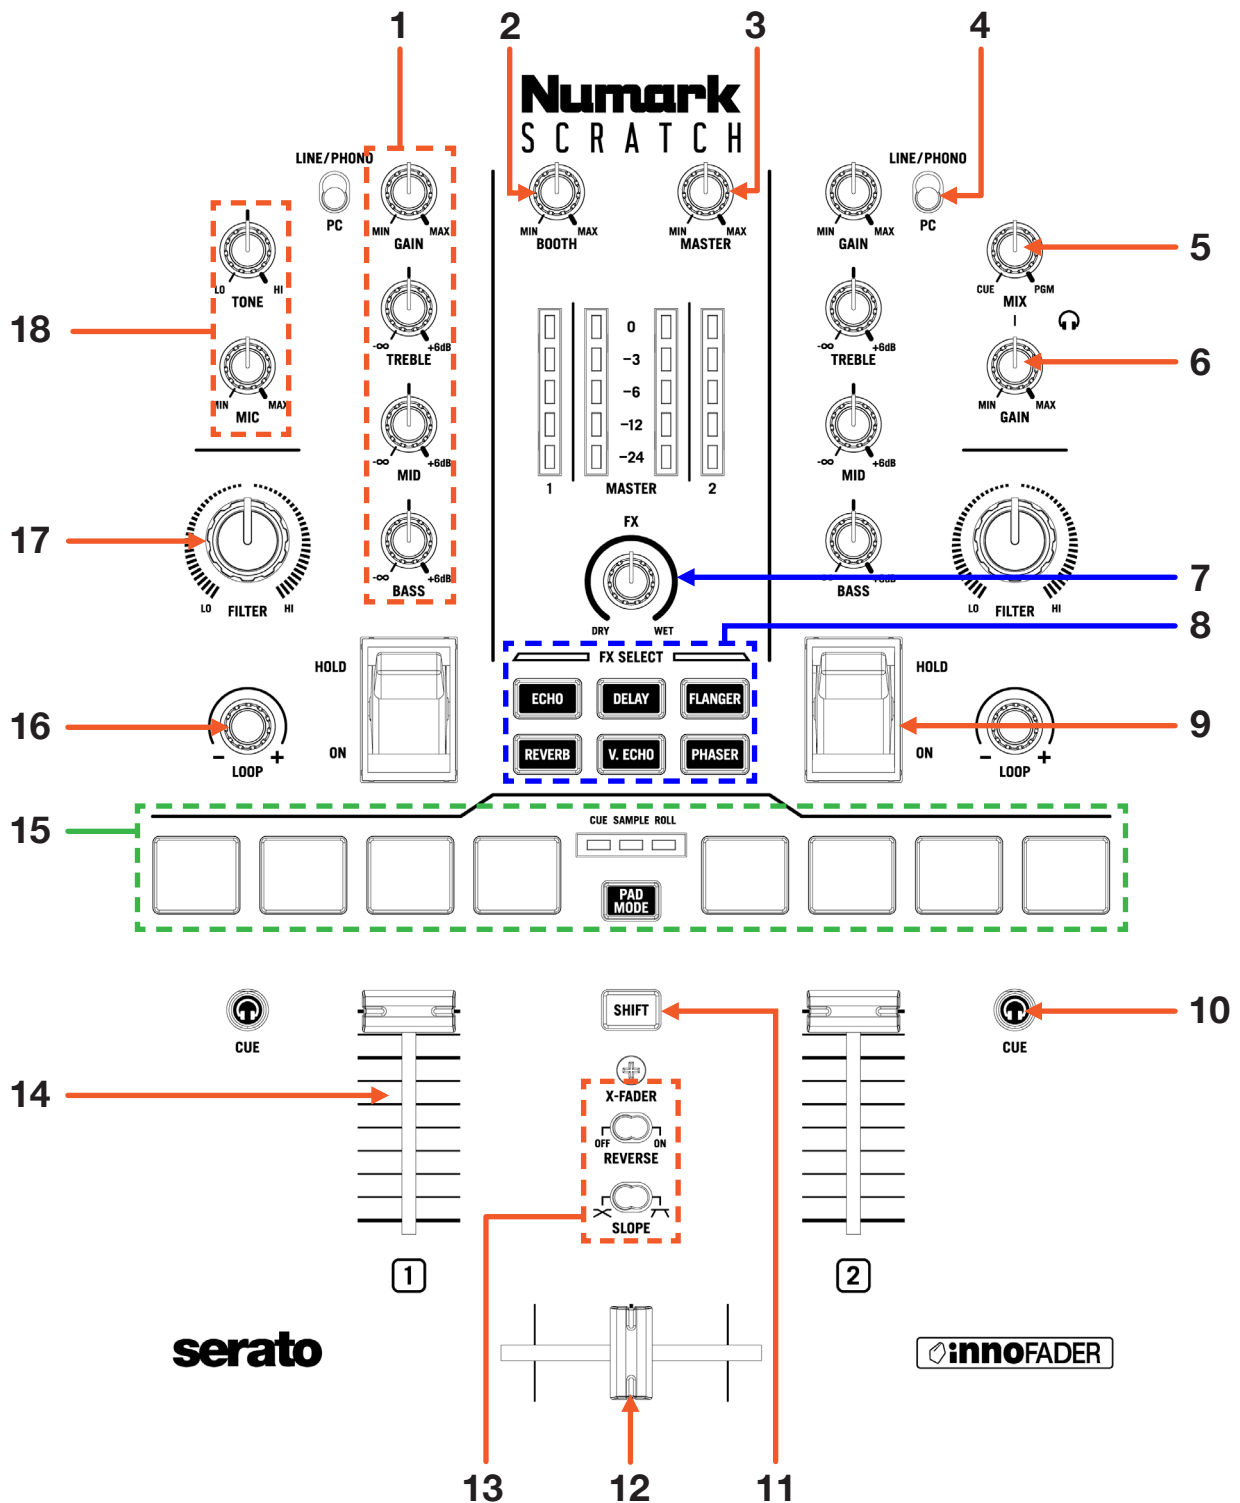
1 2 3 4

Numark
SCRATCH

LINE/PHONO
PC
MIN MAX
GAIN
MIN MAX
BOOTH
MIN MAX
MASTER
MIN MAX
GAIN
LINE/PHONO
PC
5

LO HI
TONE
18
MIN MAX
MIC

-∞ +6dB
TREBLE
-∞ +6dB
MID
-∞ +6dB
BASS

0
-3
-6
-12
-24
1 MASTER 2

-∞ +6dB
TREBLE
-∞ +6dB
MID
-∞ +6dB
BASS

CUE PGM
MIX
6
MIN MAX
GAIN

17
LO FILTER HI

FX
DRY WET
7

LO FILTER HI

8
FX SELECT
ECHO DELAY FLANGER
REVERB V. ECHO PHASER

HOLD
ON
16
- +
LOOP

HOLD
ON
9
- +
LOOP

15
CUE SAMPLE ROLL
PAD MODE

CUE
SHIFT
CUE
10

14
X-FADER
OFF ON
REVERSE
SLOPE

1
2

serato
innoFADER

13 12 11